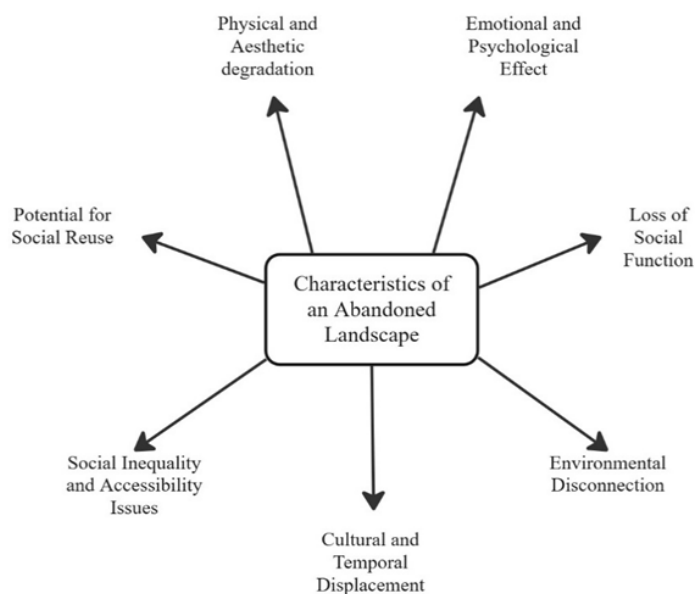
Physical and Aesthetic degradation

Emotional and Psychological Effect

Potential for Social Reuse

Characteristics of an Abandoned Landscape

Loss of Social Function

Social Inequality and Accessibility Issues

Environmental Disconnection

Cultural and Temporal Displacement